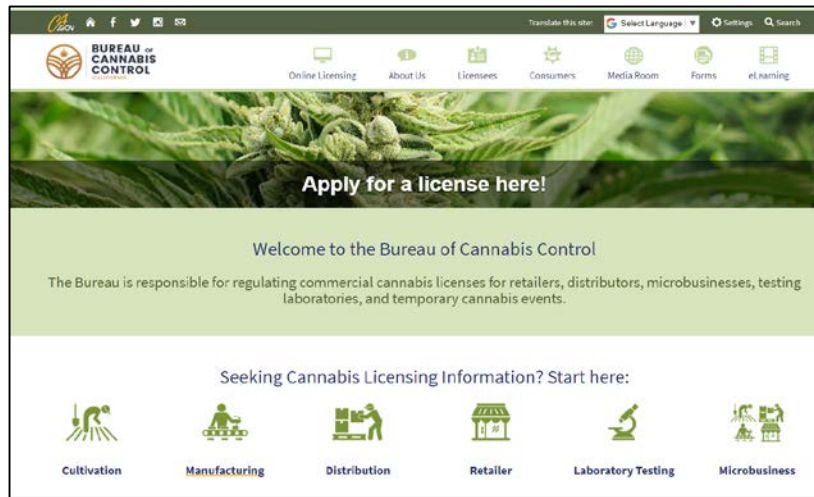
CA.GOV

Translate this site: Select Language ▼ Settings Search

BUREAU OF CANNABIS CONTROL CALIFORNIA

Online Licensing About Us Licensees Consumers Media Room Forms eLearning

Apply for a license here!

Welcome to the Bureau of Cannabis Control

The Bureau is responsible for regulating commercial cannabis licenses for retailers, distributors, microbusinesses, testing laboratories, and temporary cannabis events.

Seeking Cannabis Licensing Information? Start here:

Cultivation Manufacturing Distribution Retailer Laboratory Testing Microbusiness